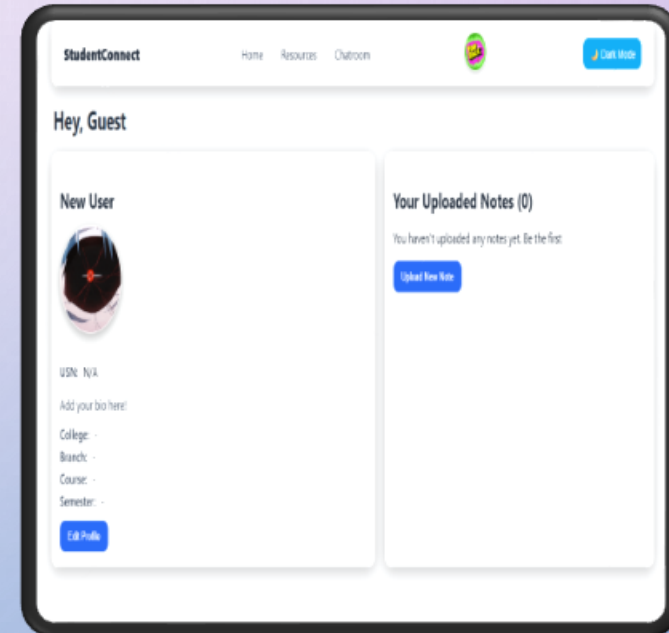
StudentConnect

Home Resources Chatroom

🌙 Dark Mode

Hey, Guest

New User

USN: N/A

Add your bio here!

College: -

Branch: -

Course: -

Semester: -

Edit Profile

Your Uploaded Notes (0)

You haven't uploaded any notes yet. Be the first!

Upload New Note